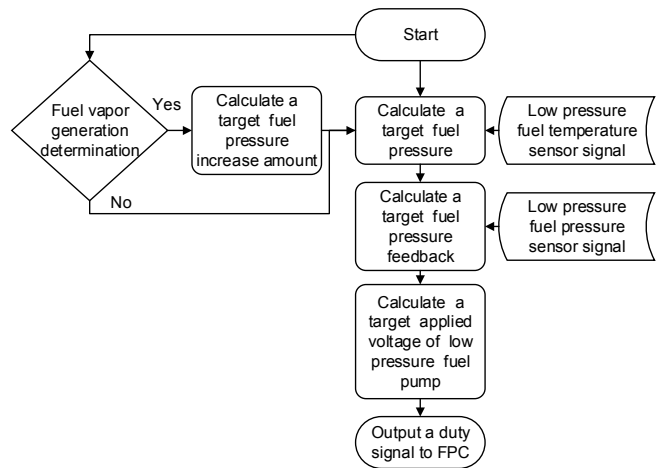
Start

Fuel vapor generation determination

Yes

No

Calculate a target fuel pressure increase amount

Calculate a target fuel pressure

Low pressure fuel temperature sensor signal

Calculate a target fuel pressure feedback

Low pressure fuel pressure sensor signal

Calculate a target applied voltage of low pressure fuel pump

Output a duty signal to FPC